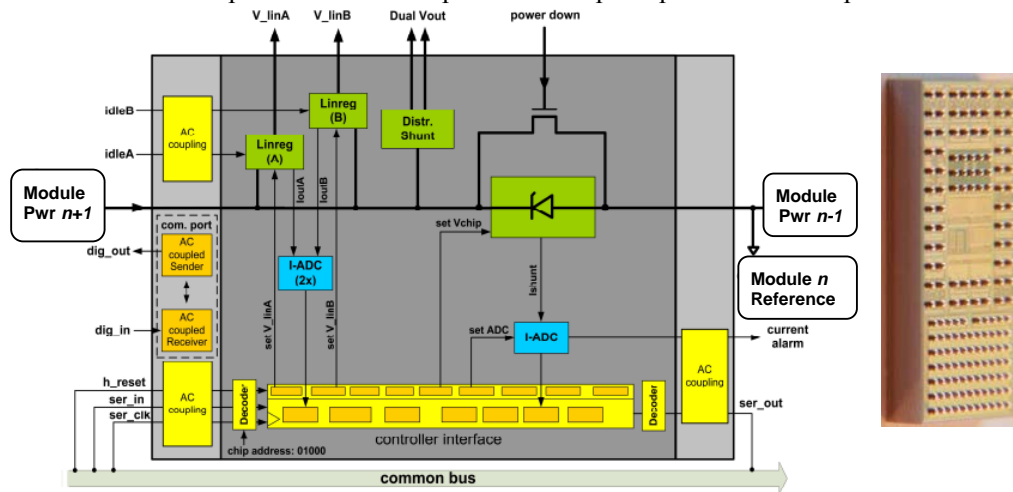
V_linA
V_linB
Dual Vout
power down

idleB
idleA

AC coupling

Linreg (B)
Linreg (A)
Distr. Shunt

Module Pwr $n$+1
Module Pwr $n$-1
Module $n$ Reference

IoutA
IoutB

set Vchip

com. port
dig_out
AC coupled Sender
AC coupled Receiver
dig_in

I-ADC (2x)

set V_linA
set V_linB

Ishunt

set ADC
I-ADC
current alarm

h_reset
ser_in
ser_clk
AC coupling
Decoder
Decoder
AC coupling
ser_out

controller interface
chip address: 01000

common bus